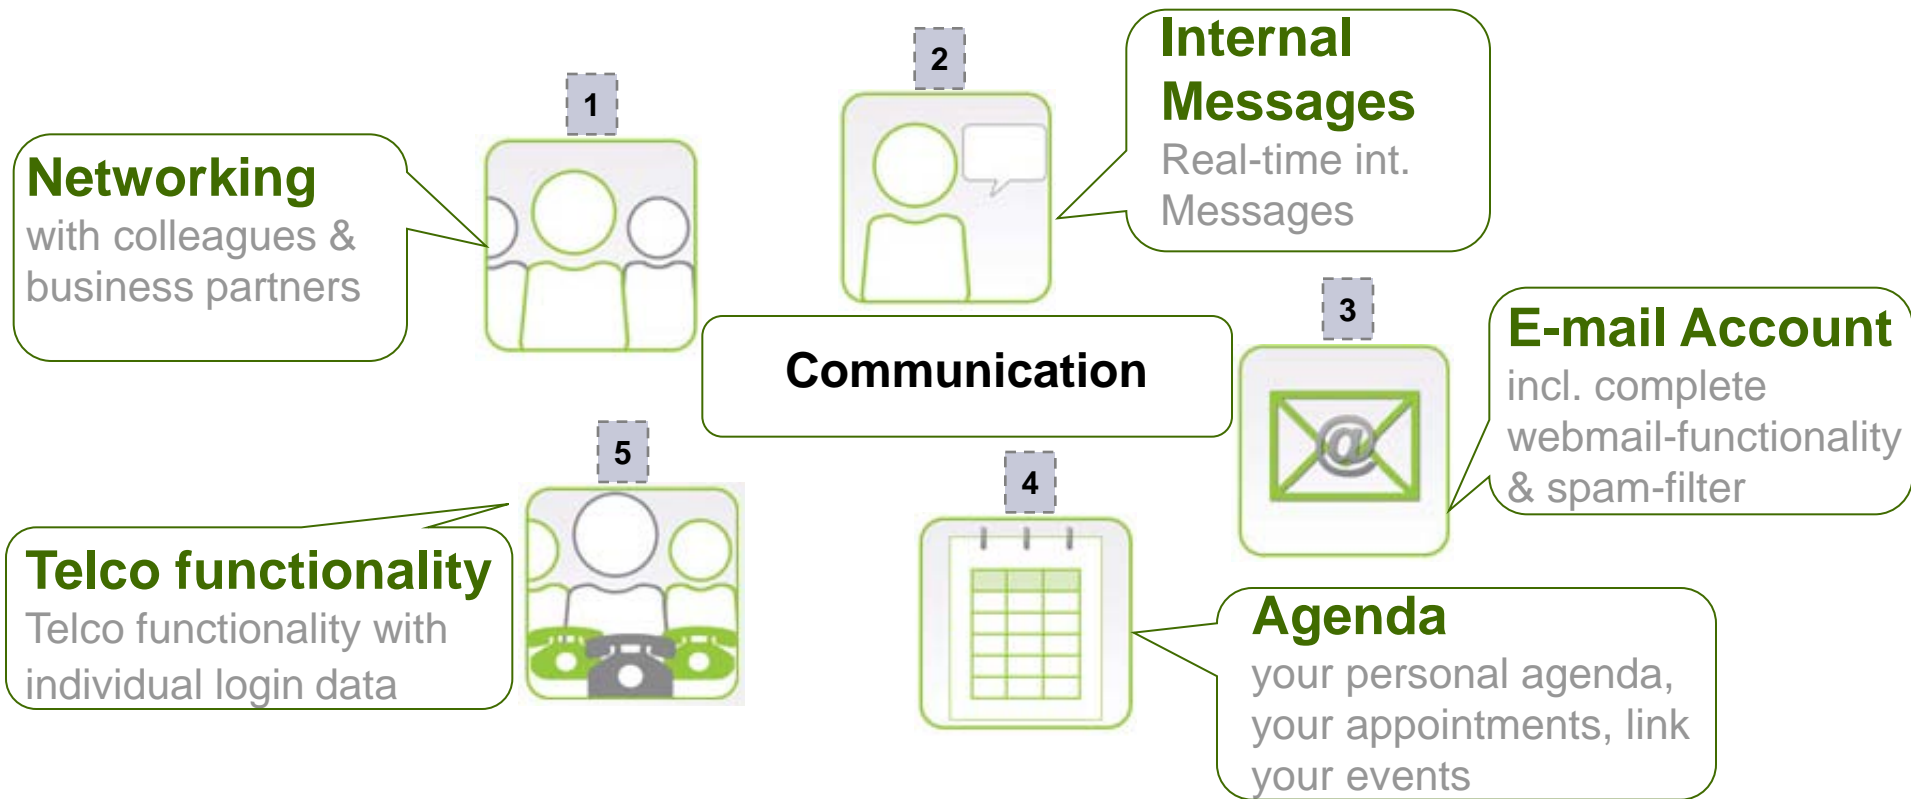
Networking
with colleagues & business partners

1

2

Internal Messages
Real-time int. Messages

Communication

3

E-mail Account
incl. complete webmail-functionality & spam-filter

5

Telco functionality
Telco functionality with individual login data

4

Agenda
your personal agenda, your appointments, link your events